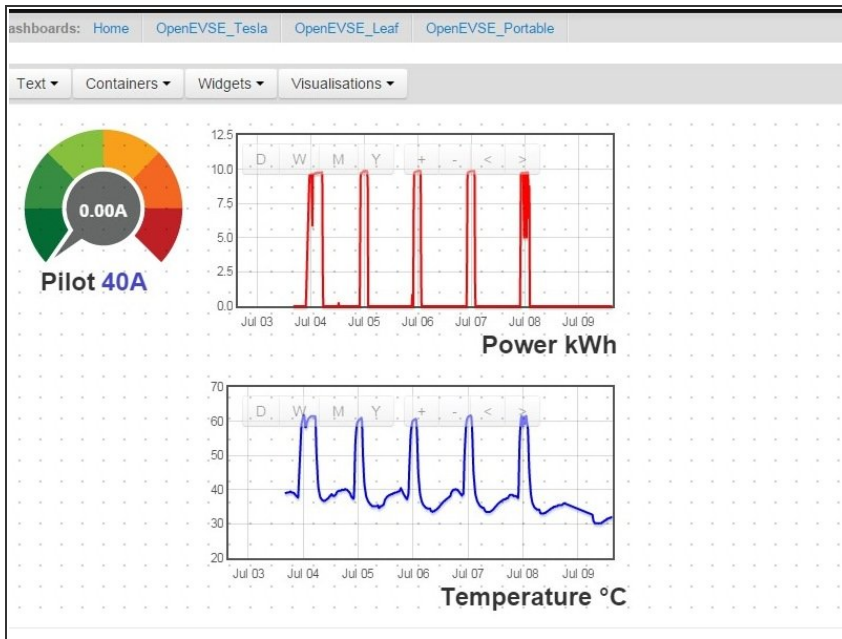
ashboards: Home OpenEVSE_Tesla OpenEVSE_Leaf OpenEVSE_Portable

Text ▾ Containers ▾ Widgets ▾ Visualisations ▾

0.00A

Pilot 40A

12.5
10.0
7.5
5.0
2.5
0.0

D W M Y + - < >

Jul 03 Jul 04 Jul 05 Jul 06 Jul 07 Jul 08 Jul 09

Power kWh

70
60
50
40
30
20

D W M Y + - < >

Jul 03 Jul 04 Jul 05 Jul 06 Jul 07 Jul 08 Jul 09

Temperature °C